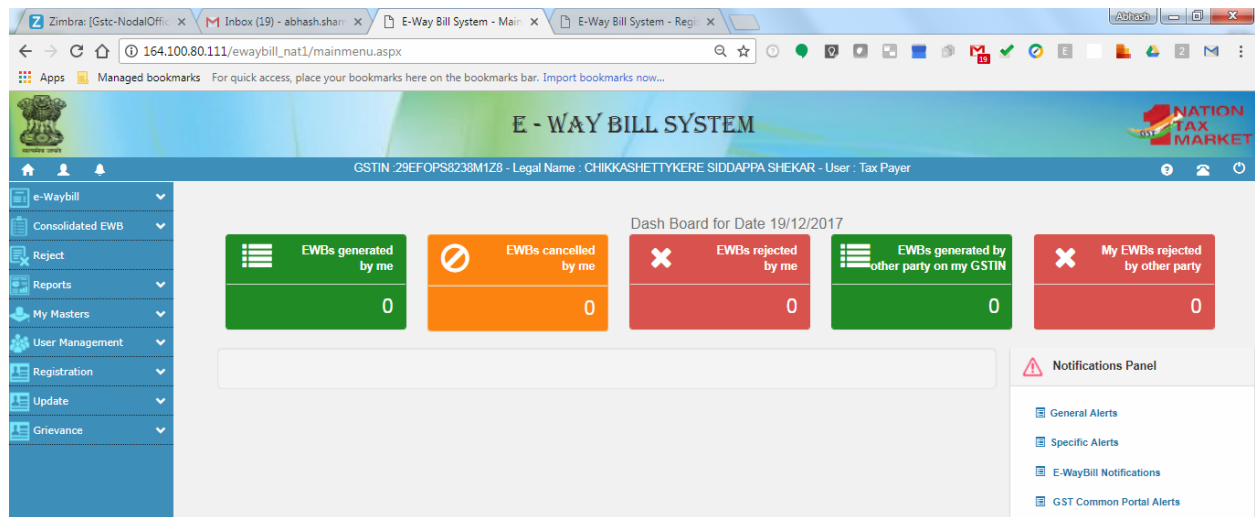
Zimbra: [Gstc-NodalOffic ×
Inbox (19) - abhash.shar ×
E-Way Bill System - Main ×
E-Way Bill System - Regi ×
Abhash
164.100.80.111/ewaybill_nat1/mainmenu.aspx
19
2
Apps
Managed bookmarks
For quick access, place your bookmarks here on the bookmarks bar. Import bookmarks now...

E - WAY BILL SYSTEM

NATION TAX MARKET
GST

GSTIN :29EFOPS8238M1Z8 - Legal Name : CHIKKASHETTYKERE SIDDAPPA SHEKAR - User : Tax Payer

e-Waybill
Consolidated EWB
Reject
Reports
My Masters
User Management
Registration
Update
Grievance

Dash Board for Date 19/12/2017

EWBs generated by me
0

EWBs cancelled by me
0

EWBs rejected by me
0

EWBs generated by other party on my GSTIN
0

My EWBs rejected by other party
0

Notifications Panel

General Alerts
Specific Alerts
E-WayBill Notifications
GST Common Portal Alerts